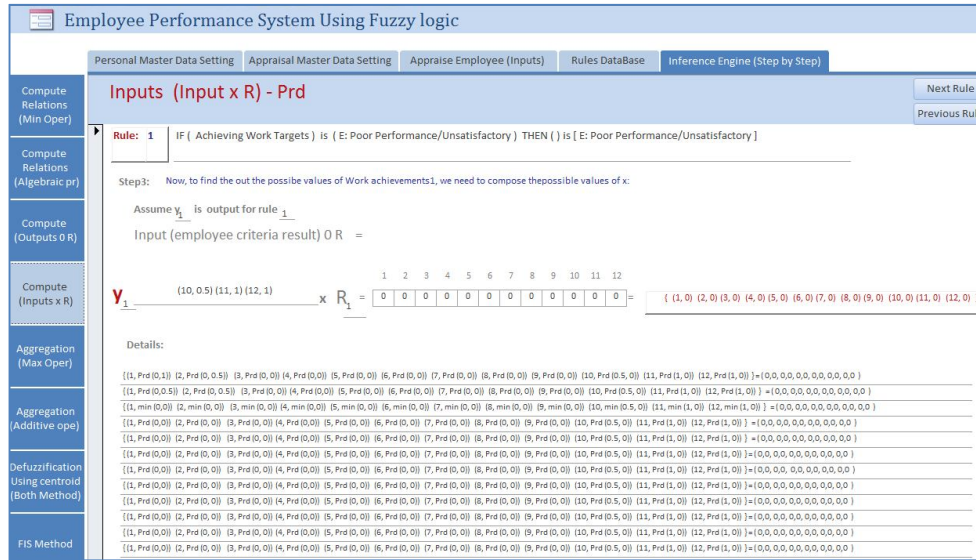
Employee Performance System Using Fuzzy logic

Personal Master Data Setting | Appraisal Master Data Setting | Appraise Employee (Inputs) | Rules DataBase | Inference Engine (Step by Step)

Compute Relations (Min Oper)

Compute Relations (Algebraic pr)

Compute (Outputs 0 R)

Compute (Inputs x R)

Aggregation (Max Oper)

Aggregation (Additive ope)

Defuzzification Using centroid (Both Method)

FIS Method

Inputs (Input x R) - Prd

Next Rule

Previous Rul

Rule: 1 IF ( Achieving Work Targets ) is ( E: Poor Performance/Unsatisfactory ) THEN ( ) is [ E: Poor Performance/Unsatisfactory ]

Step3: Now, to find the out the possibe values of Work achievements1, we need to compose thepossible values of x:

Assume $y_1$ is output for rule 1

Input (employee criteria result) 0 R =

1 2 3 4 5 6 7 8 9 10 11 12

$y_1$ (10, 0.5) (11, 1) (12, 1) x $R_1$ = 0 0 0 0 0 0 0 0 0 0 0 0 = { (1, 0) (2, 0) (3, 0) (4, 0) (5, 0) (6, 0) (7, 0) (8, 0) (9, 0) (10, 0) (11, 0) (12, 0)

Details:

{(1, Prd (0,1)) (2, Prd (0, 0.5)) (3, Prd (0, 0)) (4, Prd (0,0)) (5, Prd (0, 0)) (6, Prd (0, 0)) (7, Prd (0, 0)) (8, Prd (0, 0)) (9, Prd (0, 0)) (10, Prd (0.5, 0)) (11, Prd (1, 0)) (12, Prd (1, 0)) }={0,0,0,0,0,0,0,0,0,0,0,0}
{(1, Prd (0,0.5)) (2, Prd (0, 0.5)) (3, Prd (0, 0)) (4, Prd (0,0)) (5, Prd (0, 0)) (6, Prd (0, 0)) (7, Prd (0, 0)) (8, Prd (0, 0)) (9, Prd (0, 0)) (10, Prd (0.5, 0)) (11, Prd (1, 0)) (12, Prd (1, 0)) } ={0,0,0,0,0,0,0,0,0,0,0,0}
{(1, min (0,0)) (2, min (0, 0)) (3, min (0, 0)) (4, min (0,0)) (5, min (0, 0)) (6, min (0, 0)) (7, min (0, 0)) (8, min (0, 0)) (9, min (0, 0)) (10, min (0.5, 0)) (11, min (1, 0)) (12, min (1, 0)) } ={0,0,0,0,0,0,0,0,0,0,0,0}
{(1, Prd (0,0)) (2, Prd (0, 0)) (3, Prd (0, 0)) (4, Prd (0,0)) (5, Prd (0, 0)) (6, Prd (0, 0)) (7, Prd (0, 0)) (8, Prd (0, 0)) (9, Prd (0, 0)) (10, Prd (0.5, 0)) (11, Prd (1, 0)) (12, Prd (1, 0)) } ={0,0,0,0,0,0,0,0,0,0,0,0}
{(1, Prd (0,0)) (2, Prd (0, 0)) (3, Prd (0, 0)) (4, Prd (0,0)) (5, Prd (0, 0)) (6, Prd (0, 0)) (7, Prd (0, 0)) (8, Prd (0, 0)) (9, Prd (0, 0)) (10, Prd (0.5, 0)) (11, Prd (1, 0)) (12, Prd (1, 0)) } ={0,0,0,0,0,0,0,0,0,0,0,0}
{(1, Prd (0,0)) (2, Prd (0, 0)) (3, Prd (0, 0)) (4, Prd (0,0)) (5, Prd (0, 0)) (6, Prd (0, 0)) (7, Prd (0, 0)) (8, Prd (0, 0)) (9, Prd (0, 0)) (10, Prd (0.5, 0)) (11, Prd (1, 0)) (12, Prd (1, 0)) }={0,0,0,0,0,0,0,0,0,0,0,0}
{(1, Prd (0,0)) (2, Prd (0, 0)) (3, Prd (0, 0)) (4, Prd (0,0)) (5, Prd (0, 0)) (6, Prd (0, 0)) (7, Prd (0, 0)) (8, Prd (0, 0)) (9, Prd (0, 0)) (10, Prd (0.5, 0)) (11, Prd (1, 0)) (12, Prd (1, 0)) }={0,0,0,0,0,0,0,0,0,0,0,0}
{(1, Prd (0,0)) (2, Prd (0, 0)) (3, Prd (0, 0)) (4, Prd (0,0)) (5, Prd (0, 0)) (6, Prd (0, 0)) (7, Prd (0, 0)) (8, Prd (0, 0)) (9, Prd (0, 0)) (10, Prd (0.5, 0)) (11, Prd (1, 0)) (12, Prd (1, 0)) }={0,0,0,0,0,0,0,0,0,0,0,0}
{(1, Prd (0,0)) (2, Prd (0, 0)) (3, Prd (0, 0)) (4, Prd (0,0)) (5, Prd (0, 0)) (6, Prd (0, 0)) (7, Prd (0, 0)) (8, Prd (0, 0)) (9, Prd (0, 0)) (10, Prd (0.5, 0)) (11, Prd (1, 0)) (12, Prd (1, 0)) }={0,0,0,0,0,0,0,0,0,0,0,0}
{(1, Prd (0,0)) (2, Prd (0, 0)) (3, Prd (0, 0)) (4, Prd (0,0)) (5, Prd (0, 0)) (6, Prd (0, 0)) (7, Prd (0, 0)) (8, Prd (0, 0)) (9, Prd (0, 0)) (10, Prd (0.5, 0)) (11, Prd (1, 0)) (12, Prd (1, 0)) }={0,0,0,0,0,0,0,0,0,0,0,0}
{(1, Prd (0,0)) (2, Prd (0, 0)) (3, Prd (0, 0)) (4, Prd (0,0)) (5, Prd (0, 0)) (6, Prd (0, 0)) (7, Prd (0, 0)) (8, Prd (0, 0)) (9, Prd (0, 0)) (10, Prd (0.5, 0)) (11, Prd (1, 0)) (12, Prd (1, 0)) }={0,0,0,0,0,0,0,0,0,0,0,0}
{(1, Prd (0,0)) (2, Prd (0, 0)) (3, Prd (0, 0)) (4, Prd (0,0)) (5, Prd (0, 0)) (6, Prd (0, 0)) (7, Prd (0, 0)) (8, Prd (0, 0)) (9, Prd (0, 0)) (10, Prd (0.5, 0)) (11, Prd (1, 0)) (12, Prd (1, 0)) }={0,0,0,0,0,0,0,0,0,0,0,0}